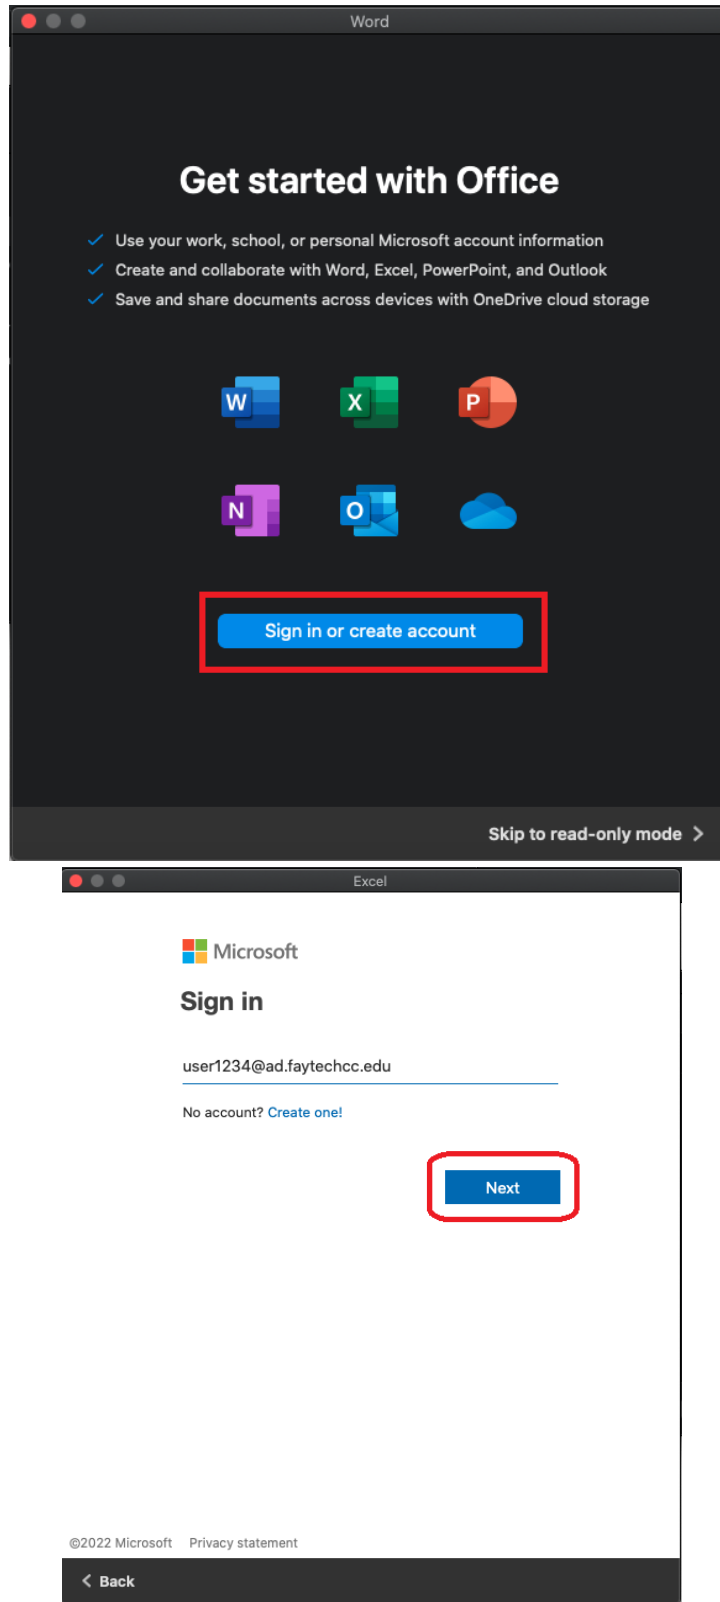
Word

Get started with Office

✓ Use your work, school, or personal Microsoft account information
✓ Create and collaborate with Word, Excel, PowerPoint, and Outlook
✓ Save and share documents across devices with OneDrive cloud storage

W X P
N O

Sign in or create account

Skip to read-only mode >

Excel

Microsoft

Sign in

user1234@ad.faytechcc.edu

No account? Create one!

Next

©2022 Microsoft Privacy statement

< Back